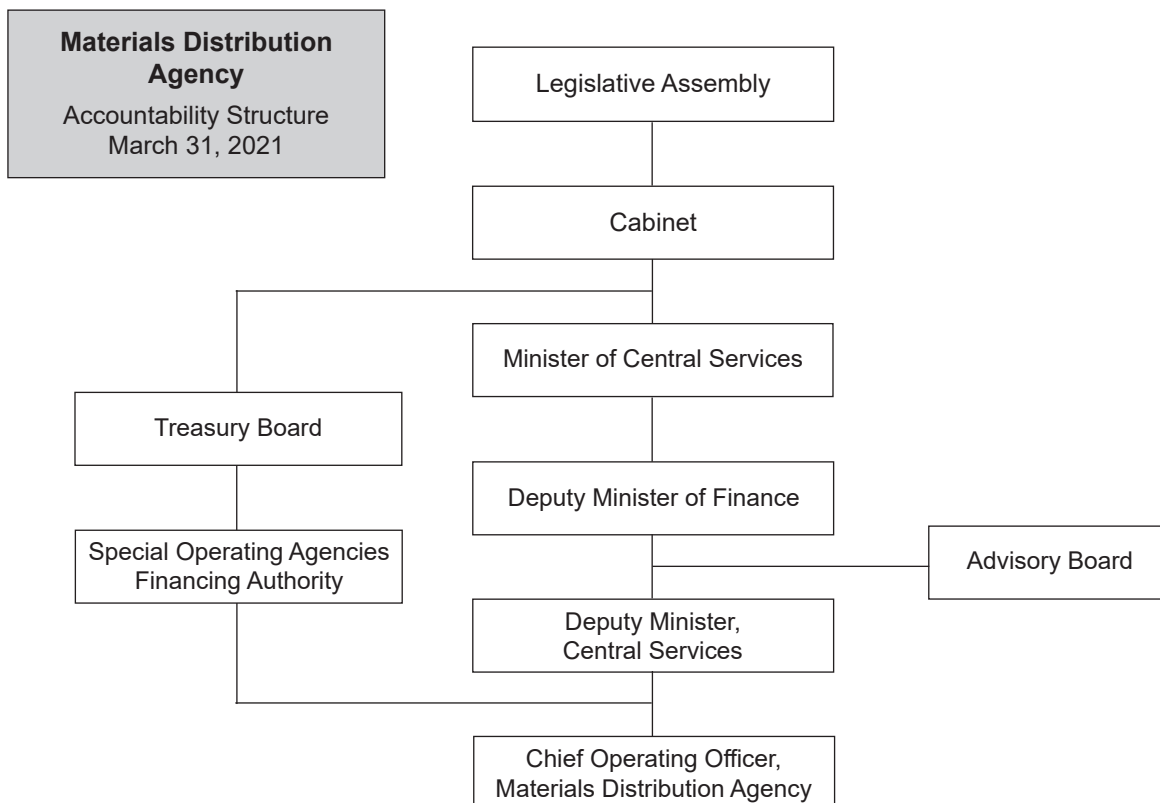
Materials Distribution Agency
Accountability Structure
March 31, 2021

Legislative Assembly

Cabinet

Minister of Central Services

Treasury Board

Deputy Minister of Finance

Special Operating Agencies Financing Authority

Advisory Board

Deputy Minister, Central Services

Chief Operating Officer, Materials Distribution Agency